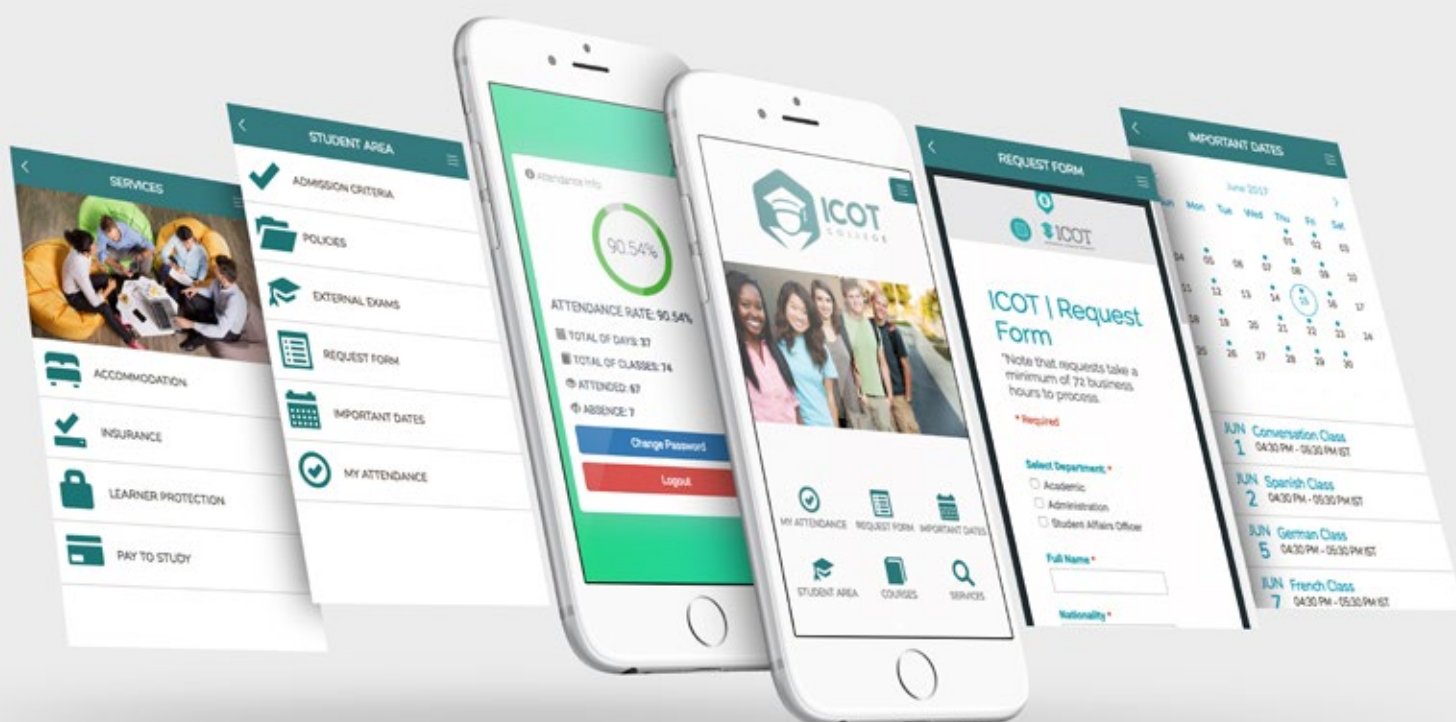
SERVICES

ACCOMMODATION

INSURANCE

LEARNER PROTECTION

PAY TO STUDY

STUDENT AREA

ADMISSION CRITERIA

POLICIES

EXTERNAL EXAMS

REQUEST FORM

IMPORTANT DATES

MY ATTENDANCE

Attendance Info

90.54%

ATTENDANCE RATE: 90.54%

TOTAL OF DAYS: 37

TOTAL OF CLASSES: 74

ATTENDED: 67

ABSENCE: 7

Change Password

Logout

ICOT COLLEGE

MY ATTENDANCE

REQUEST FORM

IMPORTANT DATES

STUDENT AREA

COURSES

SERVICES

REQUEST FORM

ICOT

ICOT | Request Form

"Note that requests take a minimum of 72 business hours to process.

* Required

Select Department: *

Academic

Administration

Student Affairs Officer

Full Name *

Nationality *

IMPORTANT DATES

June 2017

| Sun | Mon | Tue | Wed | Thu | Fri | Sat |
|---|---|---|---|---|---|---|
| | | | | 01 | 02 | 03 |
| 04 | 05 | 06 | 07 | 08 | 09 | 10 |
| 11 | 12 | 13 | 14 | 15 | 16 | 17 |
| 18 | 19 | 20 | 21 | 22 | 23 | 24 |
| 25 | 26 | 27 | 28 | 29 | 30 | |

JUN 1 Conversation Class 04:30 PM - 05:30 PM IST

JUN 2 Spanish Class 04:30 PM - 05:30 PM IST

JUN 5 German Class 04:30 PM - 05:30 PM IST

JUN 7 French Class 04:30 PM - 05:30 PM IST